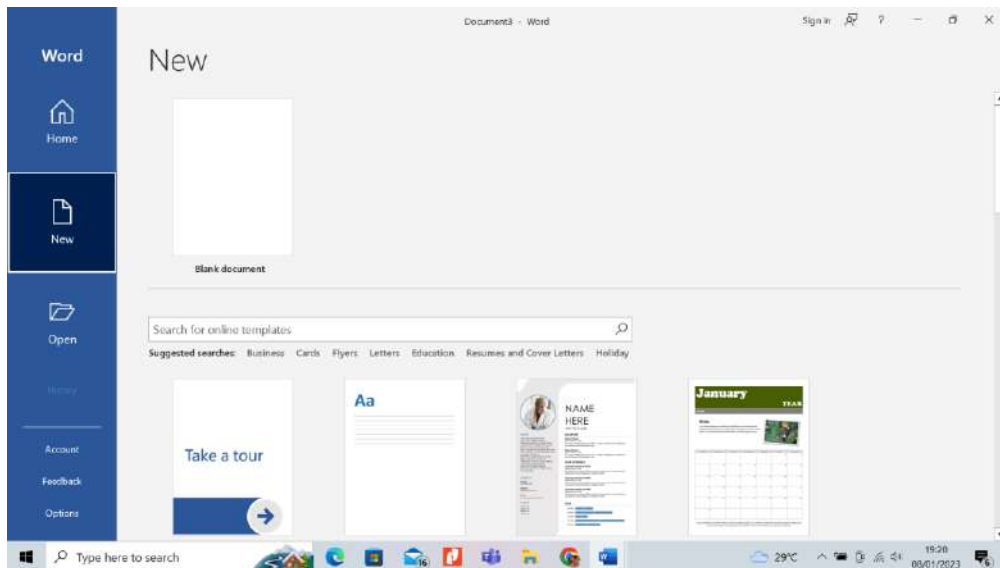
Document3 - Word

Sign in ? — ×

Word

Home

New

Open

History

Account

Feedback

Options

New

Blank document

Search for online templates

Suggested searches: Business Cards Flyers Letters Education Resumes and Cover Letters Holiday

Take a tour

Aa

NAME HERE

January

YEAR

Type here to search

29°C

19:20

08/01/2023